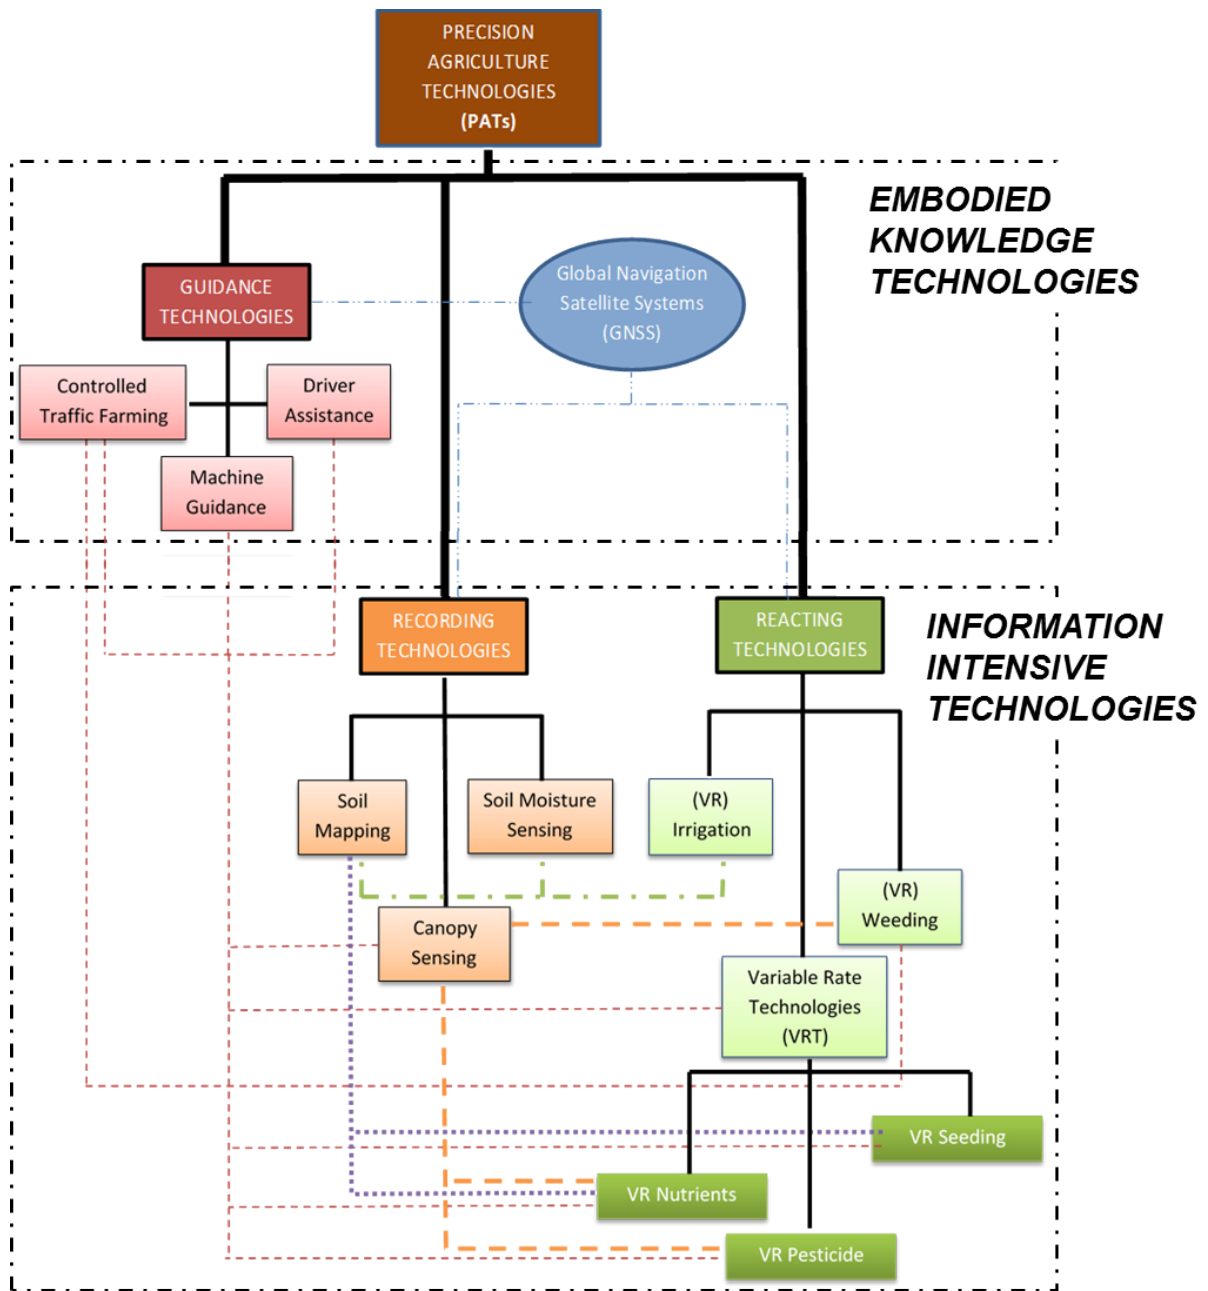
PRECISION AGRICULTURE TECHNOLOGIES (PATs)

EMBODIED KNOWLEDGE TECHNOLOGIES

GUIDANCE TECHNOLOGIES

Global Navigation Satellite Systems (GNSS)

Controlled Traffic Farming

Driver Assistance

Machine Guidance

INFORMATION INTENSIVE TECHNOLOGIES

RECORDING TECHNOLOGIES

REACTING TECHNOLOGIES

Soil Mapping

Soil Moisture Sensing

(VR) Irrigation

(VR) Weeding

Canopy Sensing

Variable Rate Technologies (VRT)

VR Seeding

VR Nutrients

VR Pesticide